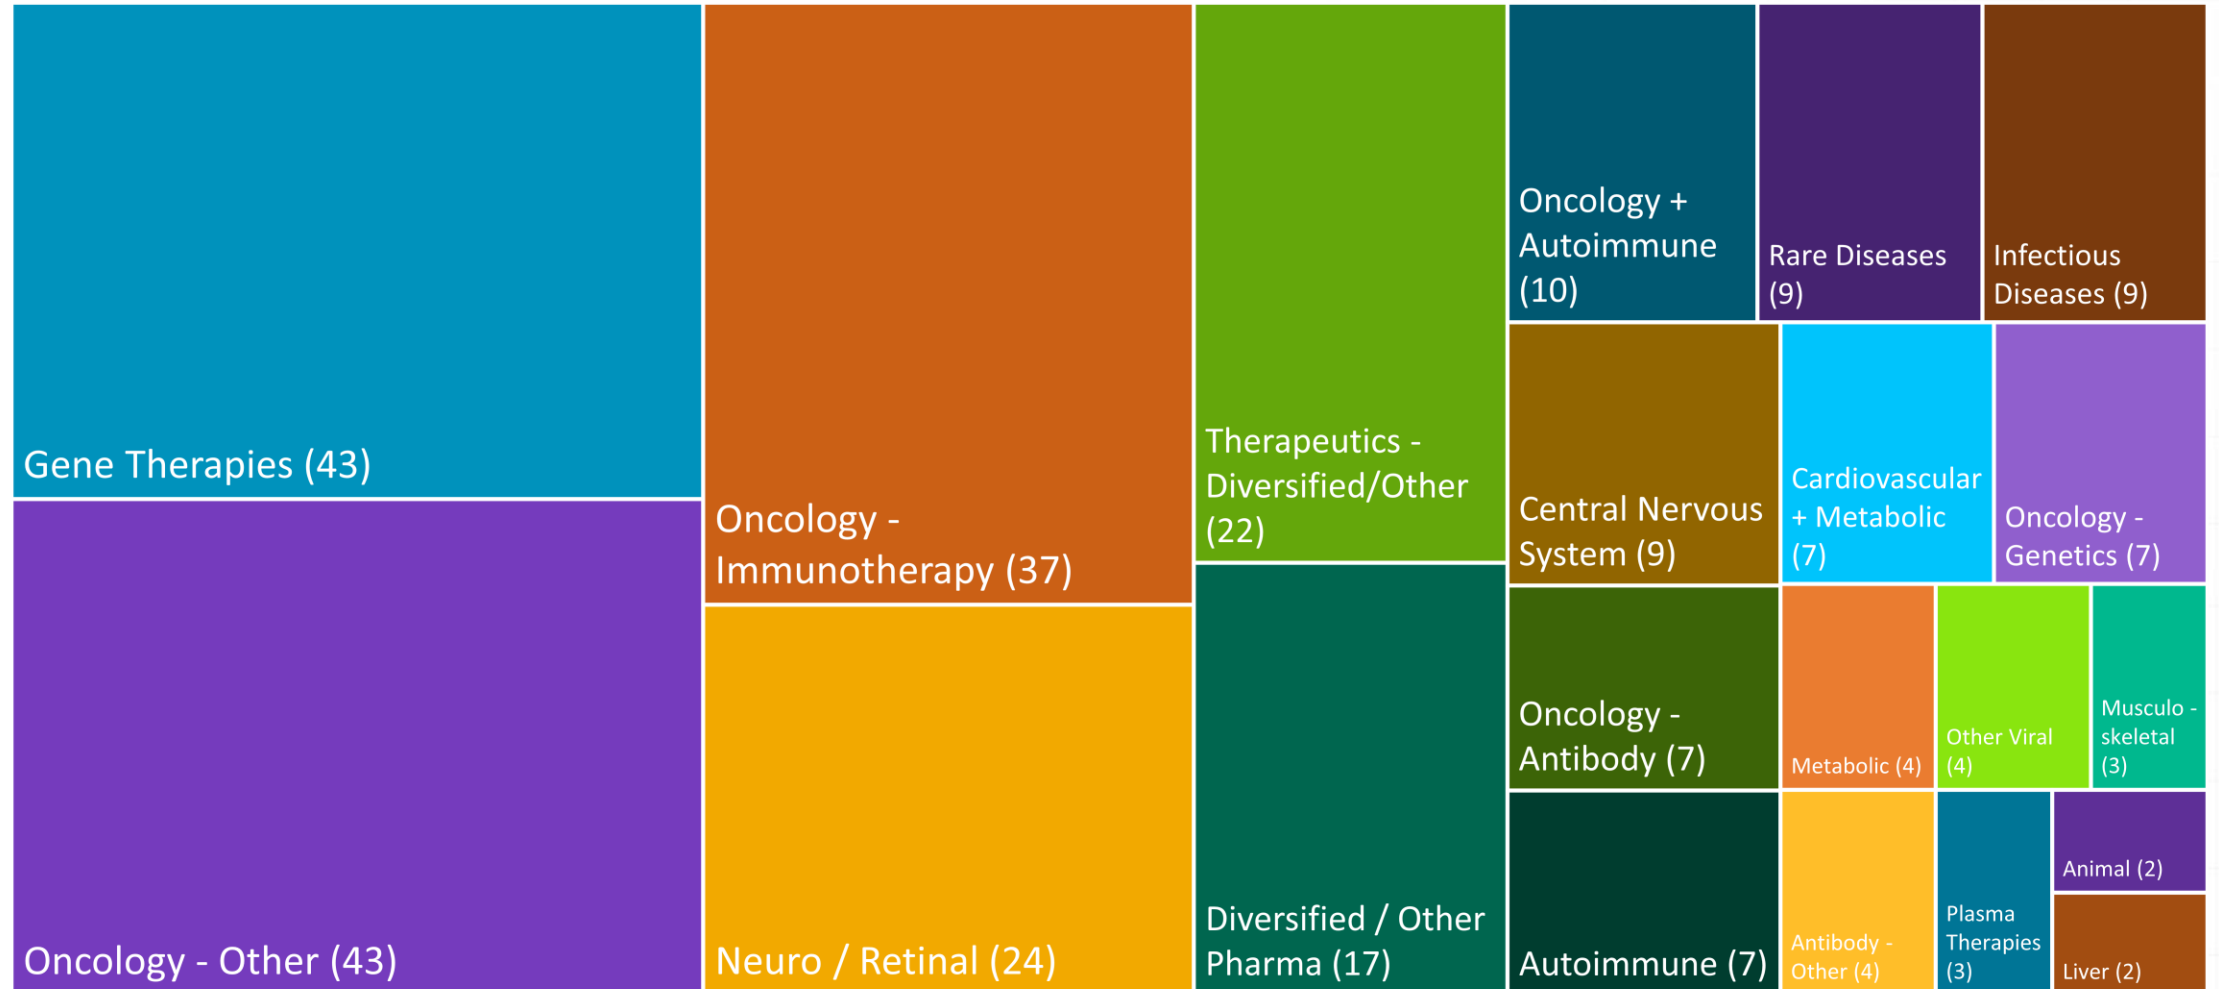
Gene Therapies (43)

Oncology - Other (43)

Oncology - Immunotherapy (37)

Neuro / Retinal (24)

Therapeutics - Diversified/Other (22)

Diversified / Other Pharma (17)

Oncology + Autoimmune (10)

Rare Diseases (9)

Infectious Diseases (9)

Central Nervous System (9)

Cardiovascular + Metabolic (7)

Oncology - Genetics (7)

Oncology - Antibody (7)

Metabolic (4)

Other Viral (4)

Musculo - skeletal (3)

Autoimmune (7)

Antibody - Other (4)

Plasma Therapies (3)

Animal (2)

Liver (2)